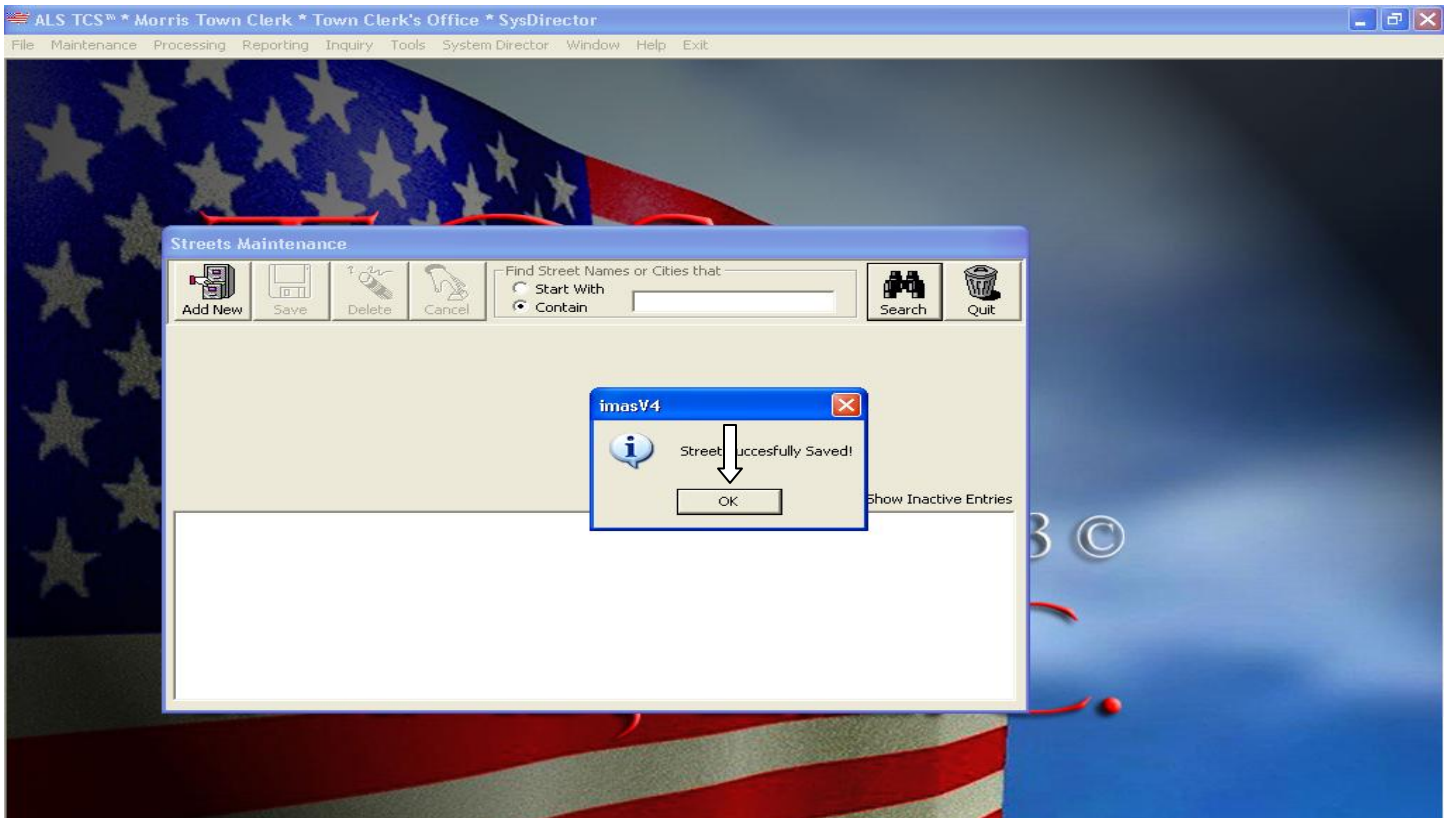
ALS TCS™ * Morris Town Clerk * Town Clerk's Office * SysDirector

File Maintenance Processing Reporting Inquiry Tools System Director Window Help Exit

Streets Maintenance

Add New Save Delete Cancel

Find Street Names or Cities that
Start With
Contain

Search Quit

imasV4

Street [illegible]uccesfully Saved!

OK

Show Inactive Entries

3 ©